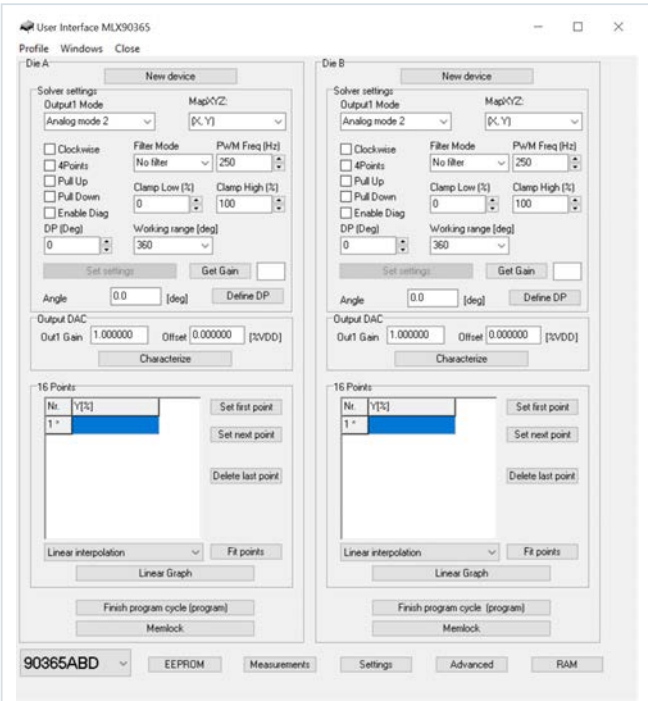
User Interface MLX90365

Profile Windows Close

Die A

New device

Solver settings

Output1 Mode

Analog mode 2

MapXYZ:

(X, Y)

Clockwise

4Points

Pull Up

Pull Down

Enable Diag

Filter Mode

No filter

PWM Freq (Hz)

250

Clamp Low (%)

0

Clamp High (%)

100

DP (Deg)

0

Working range [deg]

360

Set settings

Get Gain

Angle

0.0

[deg]

Define DP

Output DAC

Out1 Gain

1.000000

Offset

0.000000

[%VDD]

Characterize

16 Points

| Nr. | Y[%] |
|---|---|
| 1 * | |

Set first point

Set next point

Delete last point

Linear interpolation

Fit points

Linear Graph

Finish program cycle (program)

Memlock

Die B

New device

Solver settings

Output1 Mode

Analog mode 2

MapXYZ:

(X, Y)

Clockwise

4Points

Pull Up

Pull Down

Enable Diag

Filter Mode

No filter

PWM Freq (Hz)

250

Clamp Low (%)

0

Clamp High (%)

100

DP (Deg)

0

Working range [deg]

360

Set settings

Get Gain

Angle

0.0

[deg]

Define DP

Output DAC

Out1 Gain

1.000000

Offset

0.000000

[%VDD]

Characterize

16 Points

| Nr. | Y[%] |
|---|---|
| 1 * | |

Set first point

Set next point

Delete last point

Linear interpolation

Fit points

Linear Graph

Finish program cycle (program)

Memlock

90365ABD

EEPROM

Measurements

Settings

Advanced

RAM